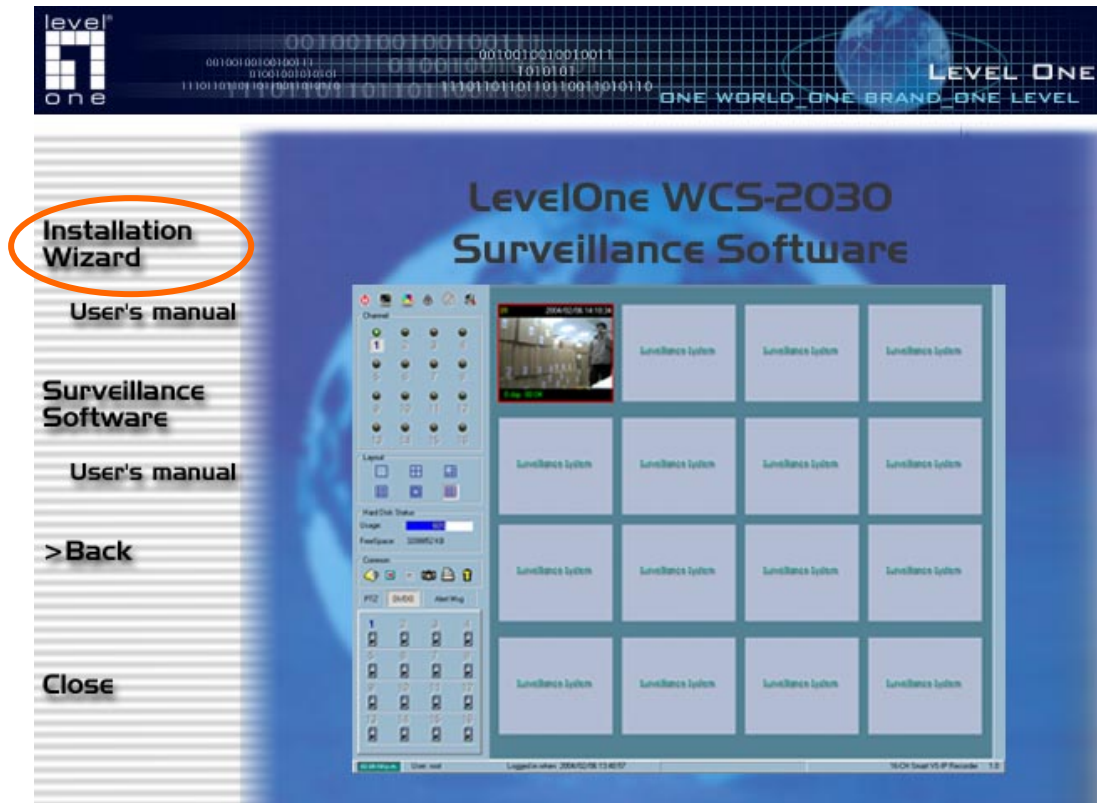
level one

LEVEL ONE
ONE WORLD_ONE BRAND_ONE LEVEL

Installation Wizard

User's manual

Surveillance Software

User's manual

>Back

Close

LevelOne WCS-2030
Surveillance Software

Channel

Layout

Hard Disk Status
Usage:
FreeSpace:

Common

PTZ DI/DO Alert Msg

Surveillance System
Surveillance System
Surveillance System
Surveillance System
Surveillance System
Surveillance System
Surveillance System
Surveillance System
Surveillance System
Surveillance System
Surveillance System
Surveillance System
Surveillance System
Surveillance System
Surveillance System

User: root
Logged in when: 2004/02/06 13:40:57
16-CH Smart VS-IP Recorder